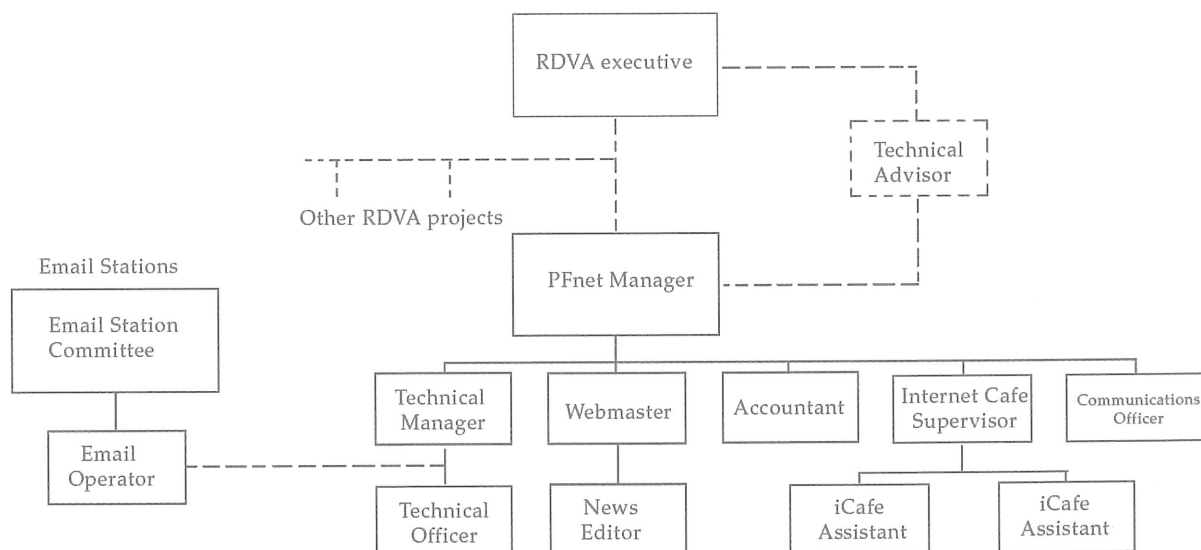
RDVA executive

Technical Advisor

Other RDVA projects

Email Stations

PFnet Manager

Email Station Committee

Email Operator

Technical Manager

Webmaster

Accountant

Internet Cafe Supervisor

Communications Officer

Technical Officer

News Editor

iCafe Assistant

iCafe Assistant